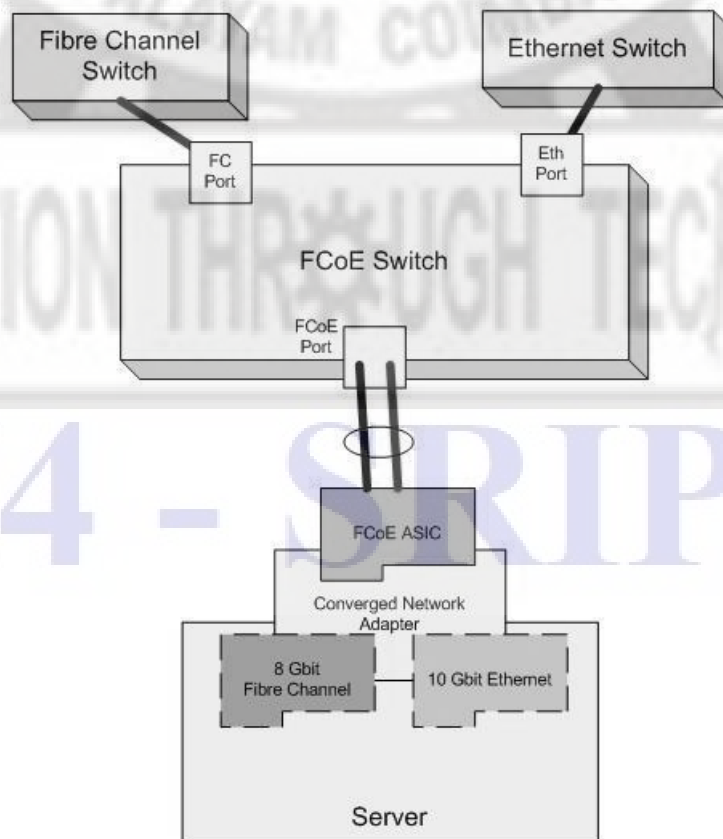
Fibre Channel Switch

Ethernet Switch

FC Port

Eth Port

FCoE Switch

FCoE Port

FCoE ASIC

Converged Network Adapter

8 Gbit Fibre Channel

10 Gbit Ethernet

Server

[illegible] COLL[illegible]

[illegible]ION THROUGH TEC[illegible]

4 - SRIP